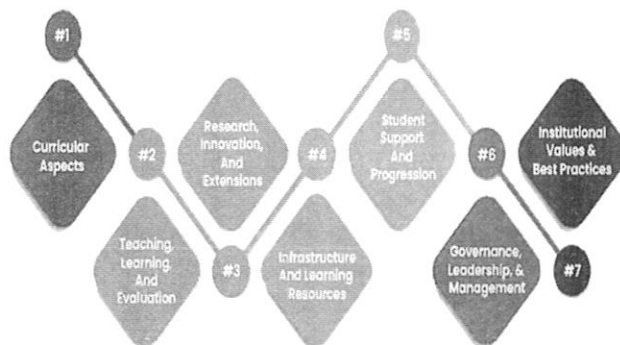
#1

Curricular Aspects

#2

Teaching, Learning, And Evaluation

Research, Innovation, And Extensions

#3

#4

Infrastructure And Learning Resources

#5

Student Support And Progression

#6

Governance, Leadership, & Management

Institutional Values & Best Practices

#7